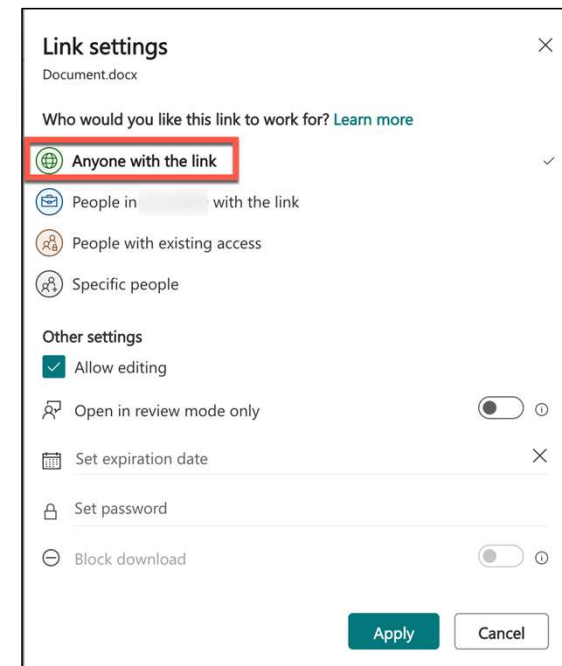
Link settings
Document.docx

Who would you like this link to work for? Learn more

Anyone with the link

People in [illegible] with the link

People with existing access

Specific people

Other settings

Allow editing

Open in review mode only

Set expiration date

Set password

Block download

Apply

Cancel